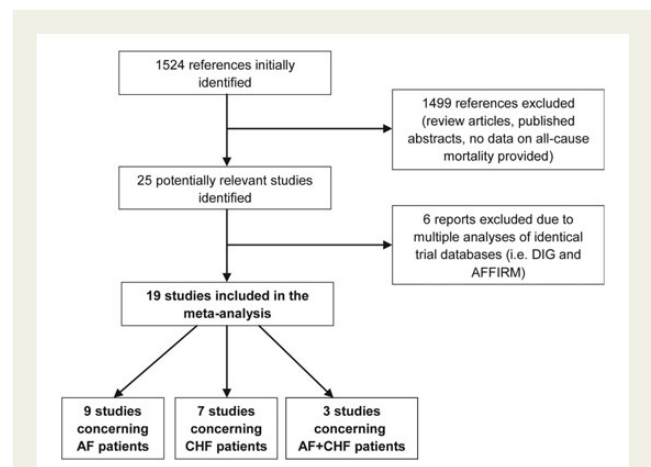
1524 references initially identified

1499 references excluded (review articles, published abstracts, no data on all-cause mortality provided)

25 potentially relevant studies identified

6 reports excluded due to multiple analyses of identical trial databases (i.e. DIG and AFFIRM)

19 studies included in the meta-analysis

9 studies concerning AF patients

7 studies concerning CHF patients

3 studies concerning AF+CHF patients